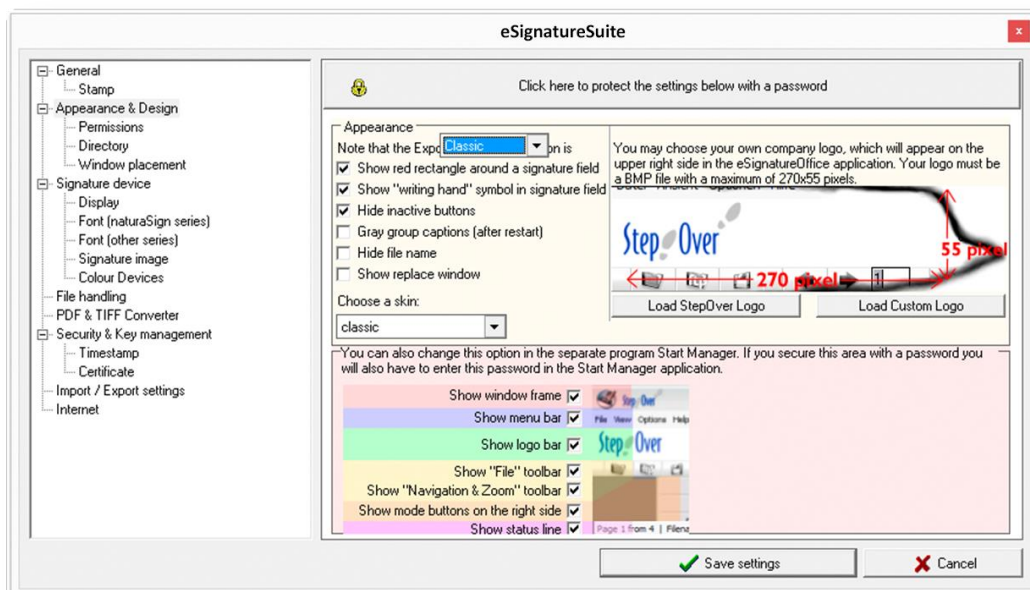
eSignatureSuite

General
Stamp
Appearance & Design
Permissions
Directory
Window placement
Signature device
Display
Font (naturaSign series)
Font (other series)
Signature image
Colour Devices
File handling
PDF & TIFF Converter
Security & Key management
Timestamp
Certificate
Import / Export settings
Internet

Click here to protect the settings below with a password

Appearance
Note that the Expo Classic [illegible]on is
Show red rectangle around a signature field
Show "writing hand" symbol in signature field
Hide inactive buttons
Gray group captions (after restart)
Hide file name
Show replace window
Choose a skin:
classic

You may choose your own company logo, which will appear on the upper right side in the eSignatureOffice application. Your logo must be a BMP file with a maximum of 270x55 pixels.

Step Over
55 pixel
270 pixel
1

Load StepOver Logo
Load Custom Logo

You can also change this option in the separate program Start Manager. If you secure this area with a password you will also have to enter this password in the Start Manager application.

Show window frame
Show menu bar
Show logo bar
Show "File" toolbar
Show "Navigation & Zoom" toolbar
Show mode buttons on the right side
Show status line

Step Over
File View Options Help
Step Over
Page 1 from 4 | Filena

Save settings
Cancel